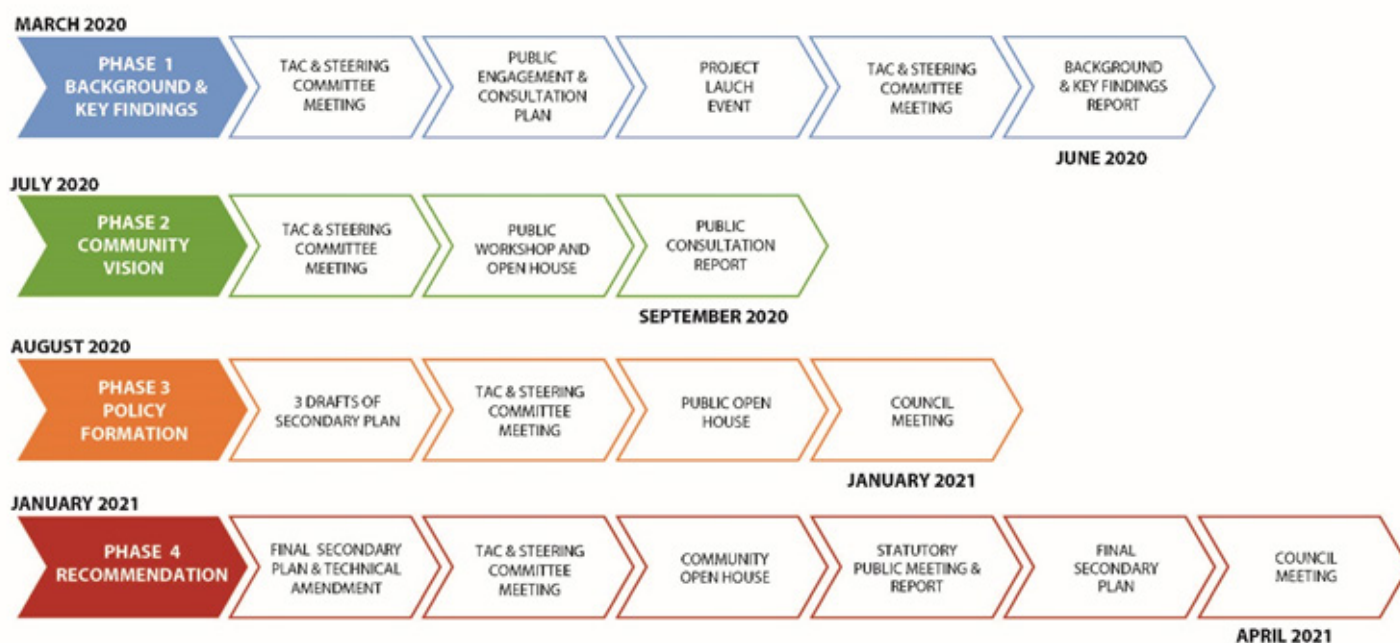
MARCH 2020

PHASE 1 BACKGROUND & KEY FINDINGS

TAC & STEERING COMMITTEE MEETING

PUBLIC ENGAGEMENT & CONSULTATION PLAN

PROJECT LAUCH EVENT

TAC & STEERING COMMITTEE MEETING

BACKGROUND & KEY FINDINGS REPORT

JUNE 2020

JULY 2020

PHASE 2 COMMUNITY VISION

TAC & STEERING COMMITTEE MEETING

PUBLIC WORKSHOP AND OPEN HOUSE

PUBLIC CONSULTATION REPORT

SEPTEMBER 2020

AUGUST 2020

PHASE 3 POLICY FORMATION

3 DRAFTS OF SECONDARY PLAN

TAC & STEERING COMMITTEE MEETING

PUBLIC OPEN HOUSE

COUNCIL MEETING

JANUARY 2021

JANUARY 2021

PHASE 4 RECOMMENDATION

FINAL SECONDARY PLAN & TECHNICAL AMENDMENT

TAC & STEERING COMMITTEE MEETING

COMMUNITY OPEN HOUSE

STATUTORY PUBLIC MEETING & REPORT

FINAL SECONDARY PLAN

COUNCIL MEETING

APRIL 2021